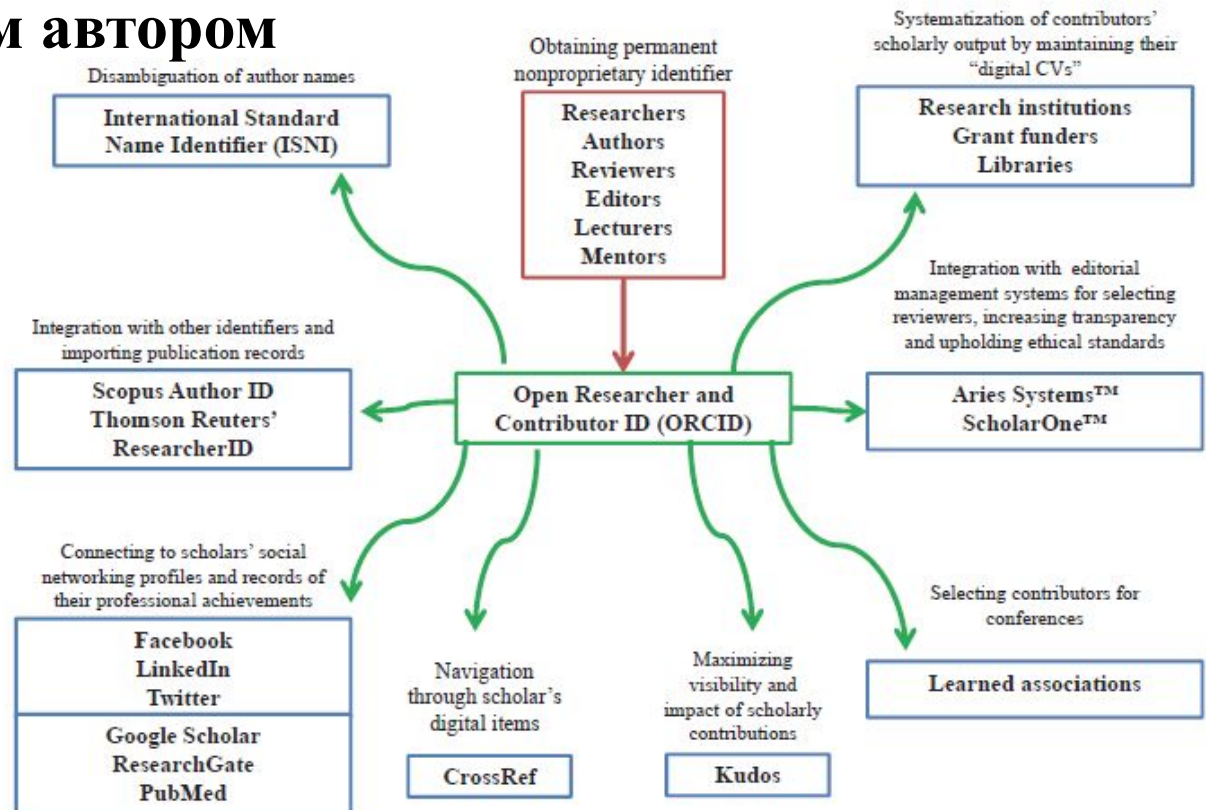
м автором

Disambiguation of author names

International Standard Name Identifier (ISNI)

Obtaining permanent nonproprietary identifier

Researchers
Authors
Reviewers
Editors
Lecturers
Mentors

Systematization of contributors' scholarly output by maintaining their "digital CVs"

Research institutions
Grant funders
Libraries

Integration with editorial management systems for selecting reviewers, increasing transparency and upholding ethical standards

Integration with other identifiers and importing publication records

Scopus Author ID
Thomson Reuters' ResearcherID

Open Researcher and Contributor ID (ORCID)

Aries Systems™
ScholarOne™

Connecting to scholars' social networking profiles and records of their professional achievements

Facebook
LinkedIn
Twitter

Google Scholar
ResearchGate
PubMed

Navigation through scholar's digital items

CrossRef

Maximizing visibility and impact of scholarly contributions

Kudos

Selecting contributors for conferences

Learned associations